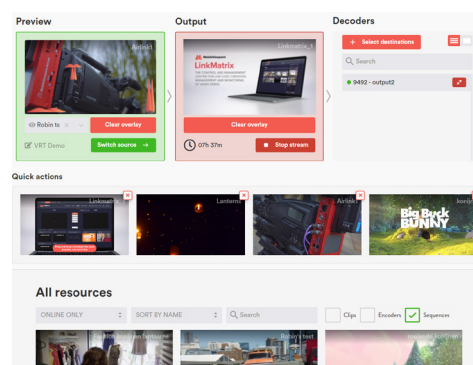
Preview

Airlab

Robin te

Clear overlay

VRT Demo

Switch source →

Output

Linkmatrix_1

LinkMatrix

THE CONTROL AND MANAGEMENT CENTRE FOR LIVE VIDEO MANAGEMENT AND MONITORING

Clear overlay

07h 37m

Stop stream

Decoders

+ Select destinations

Search

9492 - output2

Quick actions

Linkmatrix

Lantern

Airlab

Big Buck BUNNY

All resources

ONLINE ONLY

SORT BY NAME

Search

Clips

Encoders

Sequences

Robin's test